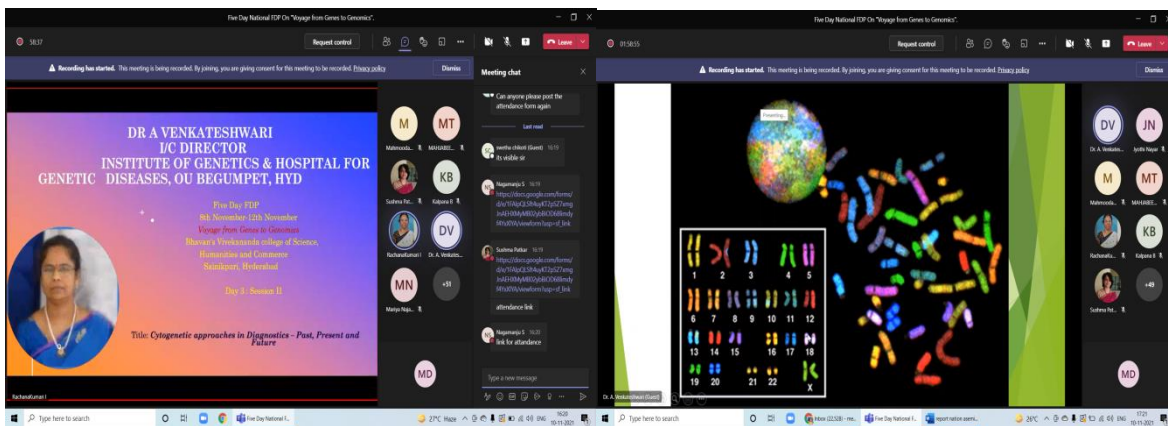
Five Day National FDP On "Voyage from Genes to Genomics".

58:37

Request control

Leave

Recording has started. This meeting is being recorded. By joining, you are giving consent for this meeting to be recorded. Privacy policy

Dismiss

DR A VENKATESHWARI
I/C DIRECTOR
INSTITUTE OF GENETICS & HOSPITAL FOR GENETIC DISEASES, OU BEGUMPET, HYD

Five Day FDP
8th November-12th November
Voyage from Genes to Genomes
Bhavan's Vivekananda college of Science, Humanities and Commerce
Sainikpuri, Hyderabad

Day 3 : Session II

Title: Cytogenetic approaches in Diagnostics - Past, Present and Future

Rachanakumari I

M
Mahmooda...

MT
MAHABBE...

Sushma Pat...

KB
Kalpana B

Rachanakumari I

DV
Dr. A. Venkates...

MN
Mariya Naja...

+51

MD

Meeting chat

Can anyone please post the attendance form again

Last read

swetha chikoti (Guest) 16:19
its visible sir

Nagamanju S 16:19
https://docs.google.com/forms/d/e/1FAIpQLSfh4ayKT2pS27amgJnAEHXMyM802yJbBiOD6l8mdyM1sRYA/viewform?usp=sf_link

Sushma Patkar 16:19
https://docs.google.com/forms/d/e/1FAIpQLSfh4ayKT2pS27amgJnAEHXMyM802yJbBiOD6l8mdyM1sRYA/viewform?usp=sf_link

attendance link

Nagamanju S 16:20
link for attendance

Type a new message

Type here to search

Five Day National F...

27°C Haze ENG 16:29 10-11-2021

Five Day National FDP On "Voyage from Genes to Genomics".

01:58:55

Request control

Leave

Recording has started. This meeting is being recorded. By joining, you are giving consent for this meeting to be recorded. Privacy policy

Dismiss

Presenting...

1 2 3 4 5
6 7 8 9 10 11 12
13 14 15 16 17 18
19 20 21 22 X

Dr. A. Venkateshwari (Guest)

DV
Dr. A. Venkates...

JN
Jyothi Nayar

M
Mahmooda...

MT
MAHABBE...

Rachanakumari I

KB
Kalpana B

Sushma Pat...

+49

MD

Type here to search

Inbox (22,530) - me...

Five Day National F...

report nation asses...

26°C ENG 17:21 10-11-2021